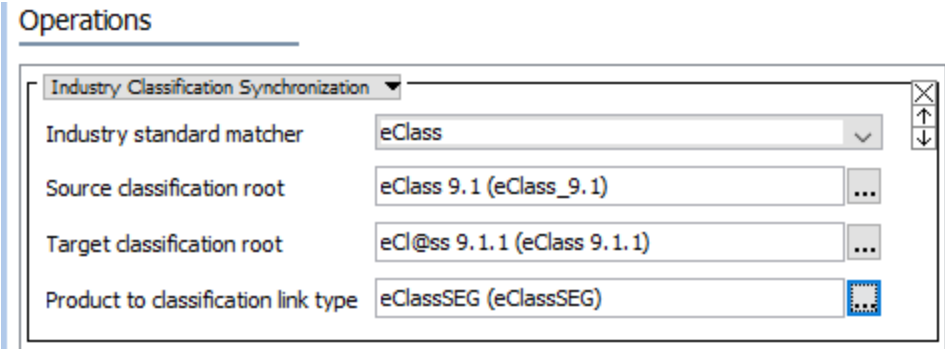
Operations

Industry Classification Synchronization ▼

Industry standard matcher eClass

Source classification root eClass 9.1 (eClass_9.1) ...

Target classification root eCl@ss 9.1.1 (eClass 9.1.1) ...

Product to classification link type eClassSEG (eClassSEG) ...